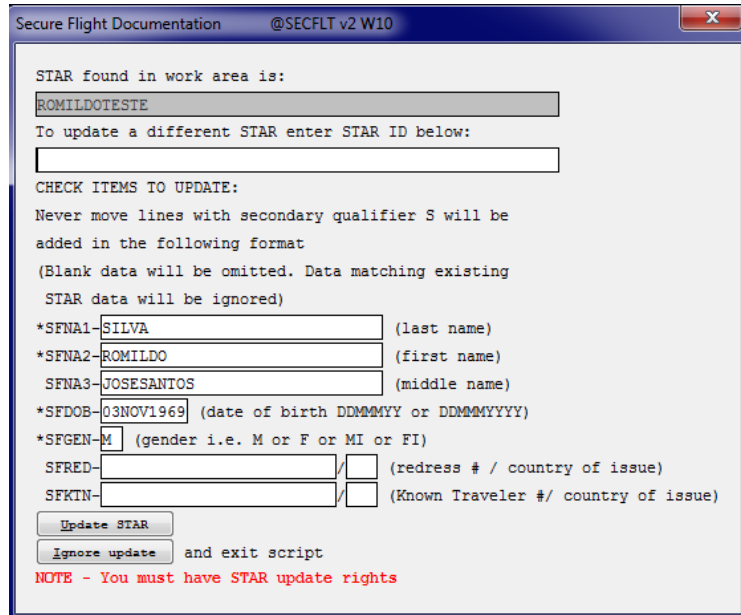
Secure Flight Documentation @SECFLT v2 W10

STAR found in work area is:

ROMILDOTESTE

To update a different STAR enter STAR ID below:

CHECK ITEMS TO UPDATE:

Never move lines with secondary qualifier S will be added in the following format

(Blank data will be omitted. Data matching existing STAR data will be ignored)

*SFNA1- SILVA (last name)

*SFNA2- ROMILDO (first name)

SFNA3- JOSESANTOS (middle name)

*SFDOB- 03NOV1969 (date of birth DDMMMYY or DDMMMYYYY)

*SFGEN- M (gender i.e. M or F or MI or FI)

SFRED- / (redress # / country of issue)

SFKTN- / (Known Traveler #/ country of issue)

Update STAR

Ignore update and exit script

NOTE - You must have STAR update rights